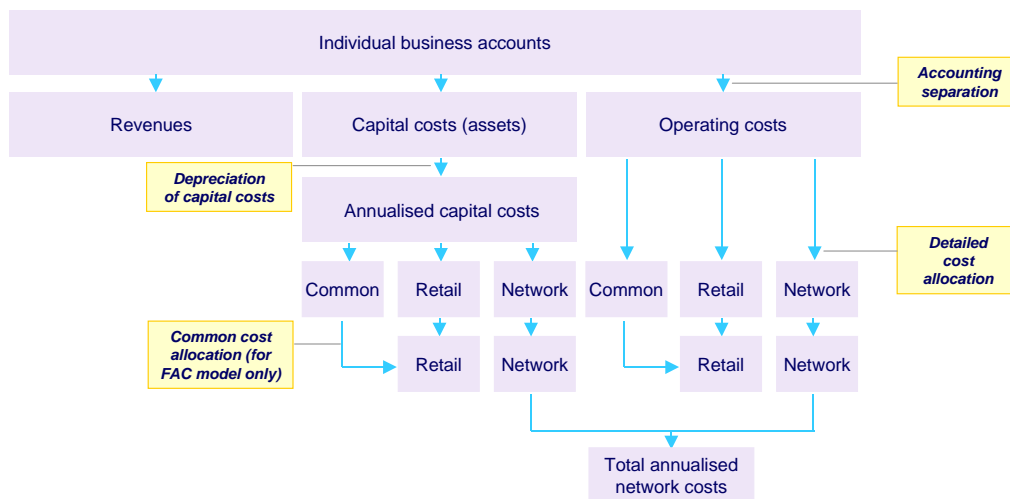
Individual business accounts

Accounting separation

Revenues

Capital costs (assets)

Operating costs

Depreciation of capital costs

Annualised capital costs

Detailed cost allocation

Common

Retail

Network

Common

Retail

Network

Common cost allocation (for FAC model only)

Retail

Network

Retail

Network

Total annualised network costs